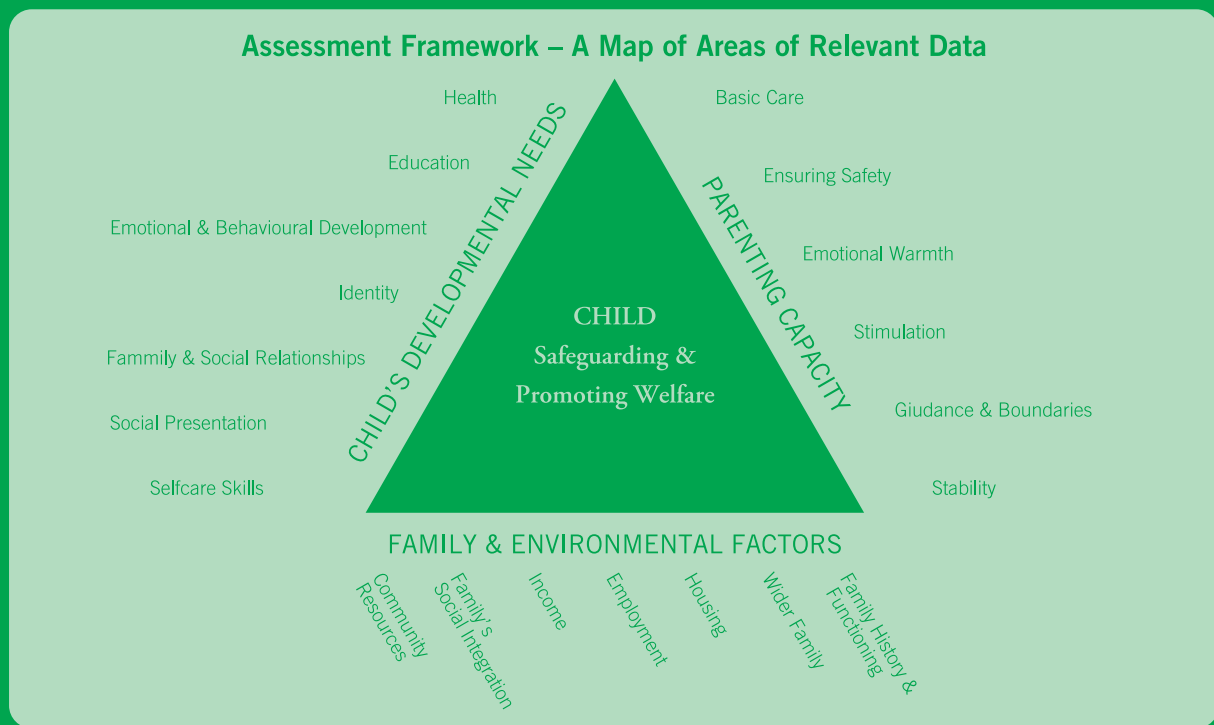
Assessment Framework – A Map of Areas of Relevant Data

Health

Education

Emotional & Behavioural Development

Identity

Fammily & Social Relationships

Social Presentation

Selfcare Skills

CHILD'S DEVELOPMENTAL NEEDS

CHILD
Safeguarding &
Promoting Welfare

PARENTING CAPACITY

Basic Care

Ensuring Safety

Emotional Warmth

Stimulation

Giudance & Boundaries

Stability

FAMILY & ENVIRONMENTAL FACTORS

Community Resources

Family's Social Integration

Income

Employment

Housing

Wider Family

Family History & Functioning